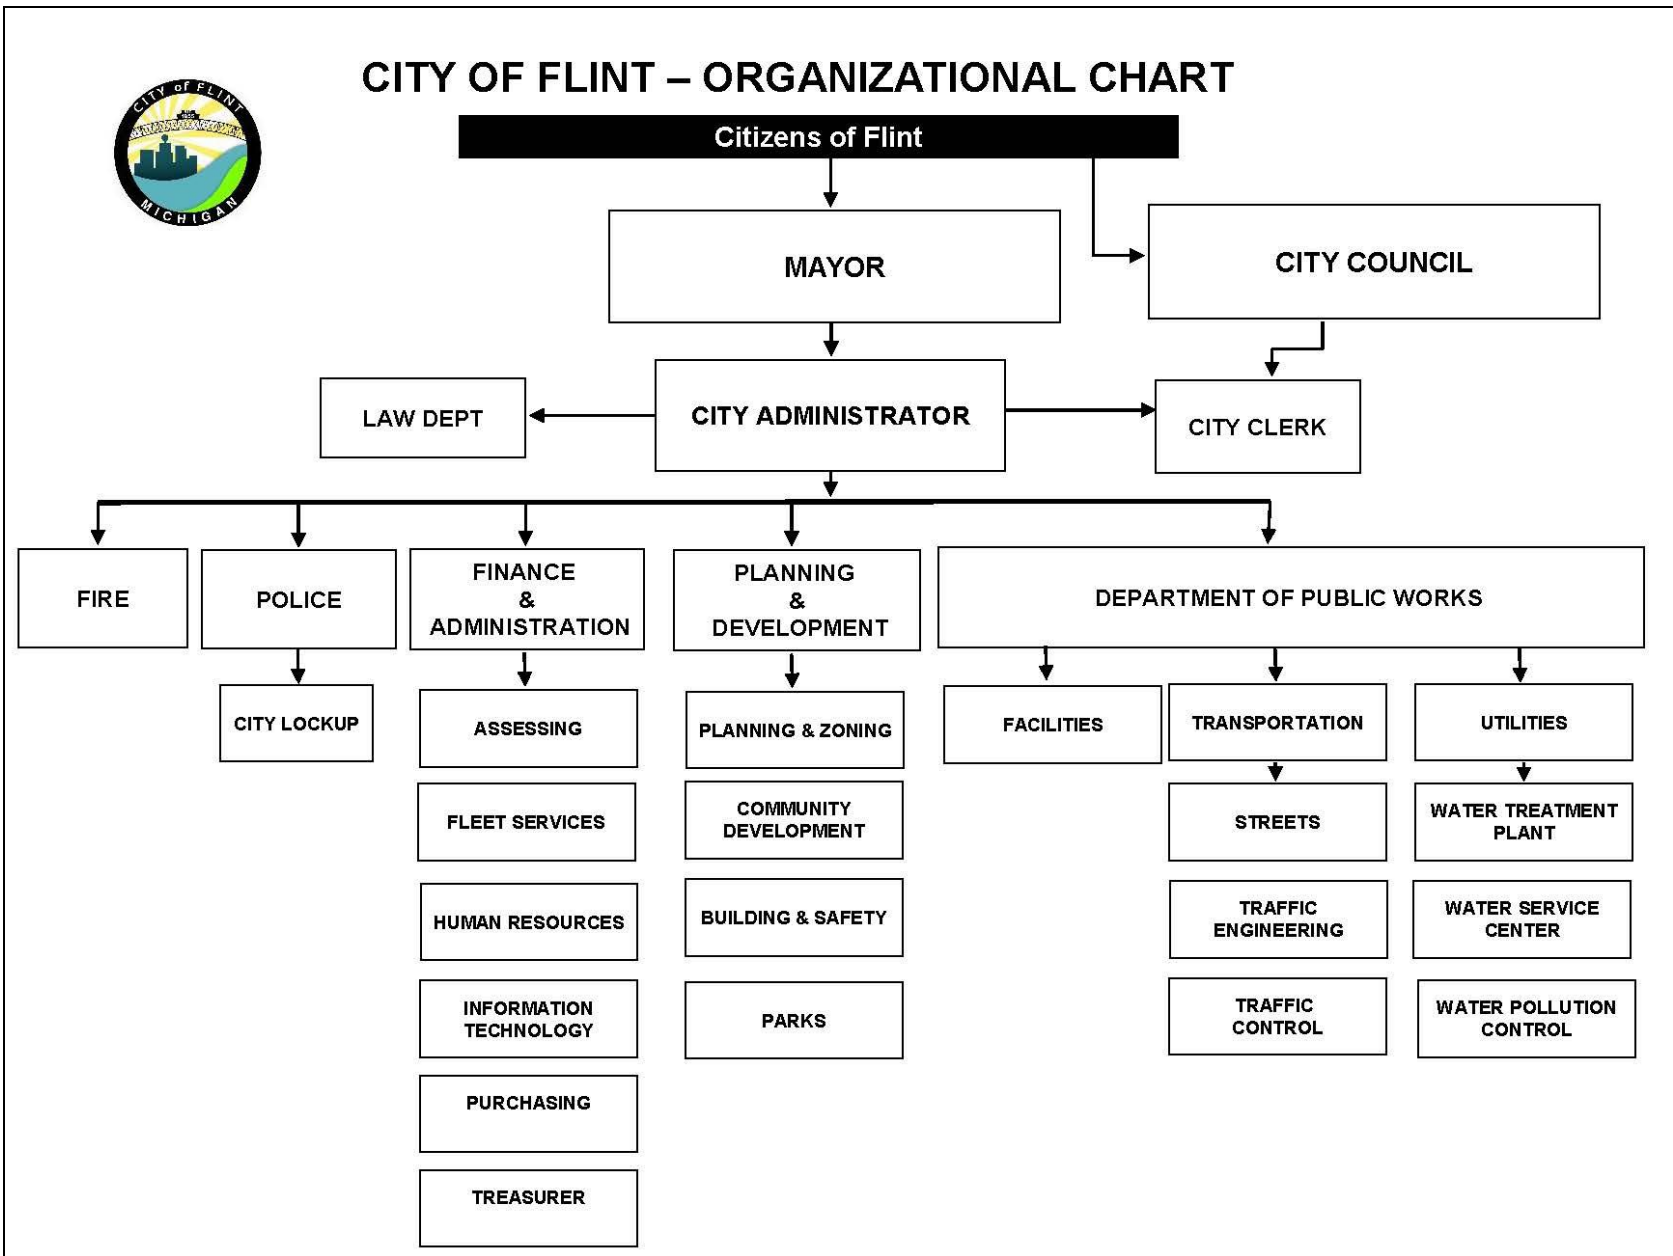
CITY of FLINT
MICHIGAN

CITY OF FLINT – ORGANIZATIONAL CHART

Citizens of Flint

MAYOR

CITY COUNCIL

LAW DEPT

CITY ADMINISTRATOR

CITY CLERK

FIRE

POLICE

CITY LOCKUP

FINANCE & ADMINISTRATION

ASSESSING

FLEET SERVICES

HUMAN RESOURCES

INFORMATION TECHNOLOGY

PURCHASING

TREASURER

PLANNING & DEVELOPMENT

PLANNING & ZONING

COMMUNITY DEVELOPMENT

BUILDING & SAFETY

PARKS

DEPARTMENT OF PUBLIC WORKS

FACILITIES

TRANSPORTATION

STREETS

TRAFFIC ENGINEERING

TRAFFIC CONTROL

UTILITIES

WATER TREATMENT PLANT

WATER SERVICE CENTER

WATER POLLUTION CONTROL